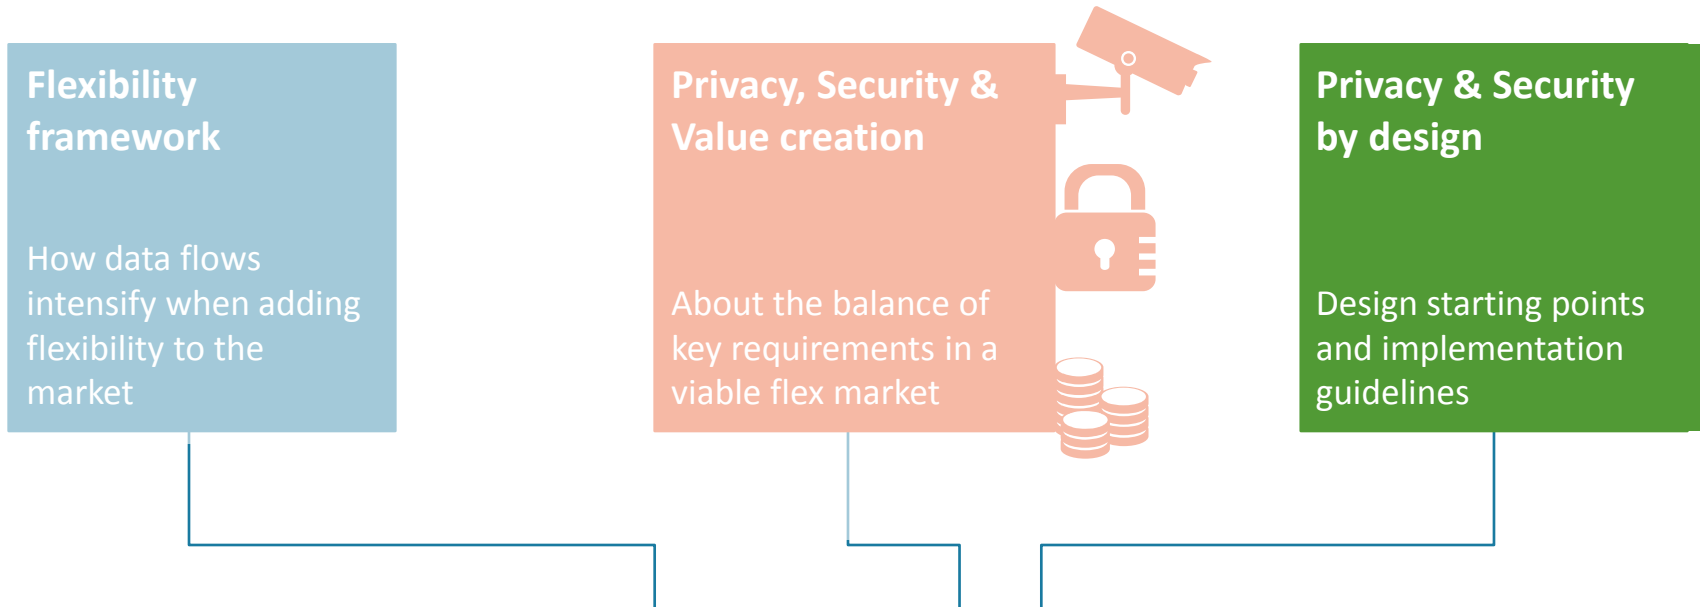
Flexibility framework

How data flows intensify when adding flexibility to the market

Privacy, Security & Value creation

About the balance of key requirements in a viable flex market

Privacy & Security by design

Design starting points and implementation guidelines